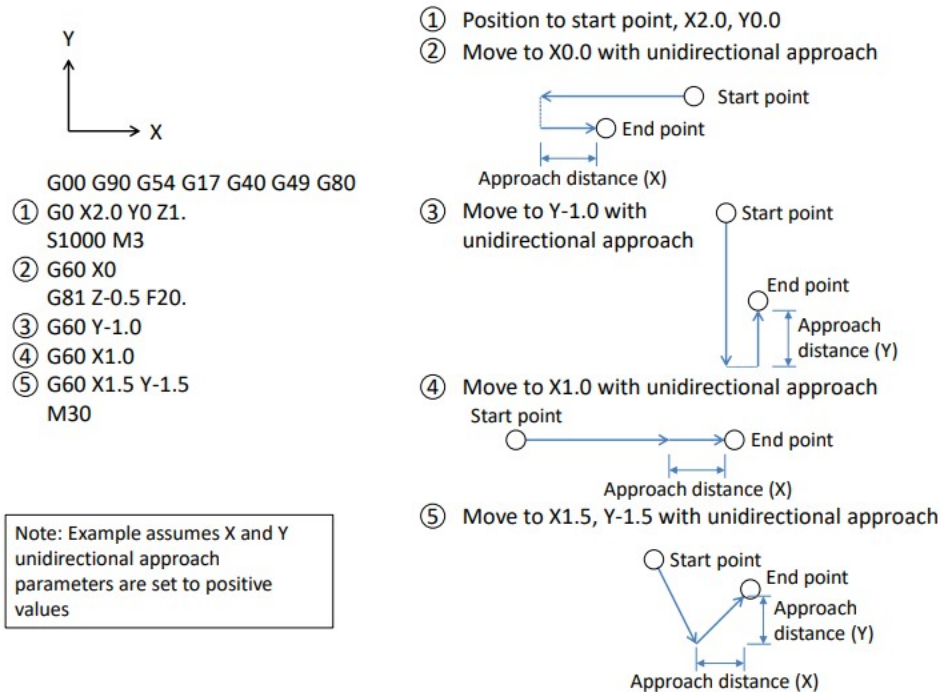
Y

X

G00 G90 G54 G17 G40 G49 G80
① G0 X2.0 Y0 Z1.
S1000 M3
② G60 X0
G81 Z-0.5 F20.
③ G60 Y-1.0
④ G60 X1.0
⑤ G60 X1.5 Y-1.5
M30

Note: Example assumes X and Y unidirectional approach parameters are set to positive values

① Position to start point, X2.0, Y0.0
② Move to X0.0 with unidirectional approach

Start point
End point
Approach distance (X)

③ Move to Y-1.0 with unidirectional approach

Start point
End point
Approach distance (Y)

④ Move to X1.0 with unidirectional approach

Start point
End point
Approach distance (X)

⑤ Move to X1.5, Y-1.5 with unidirectional approach

Start point
End point
Approach distance (Y)
Approach distance (X)